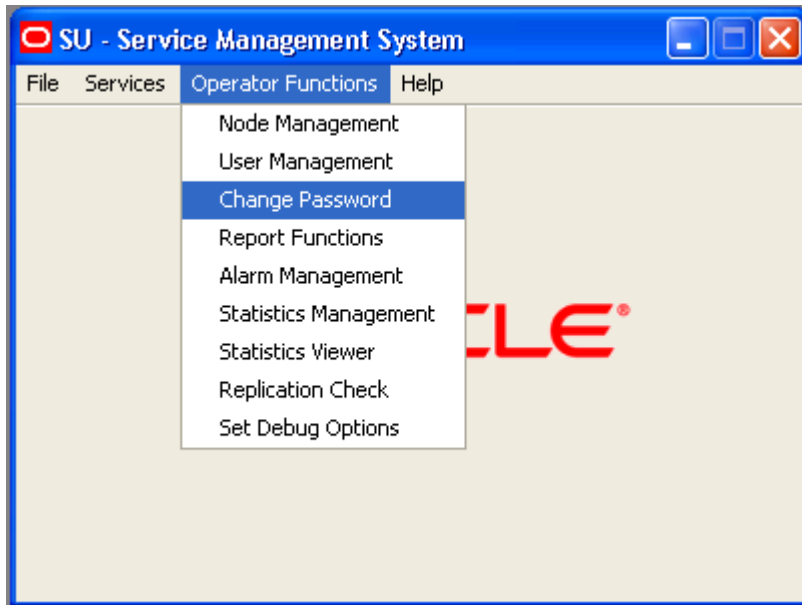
SU - Service Management System

File Services Operator Functions Help

Node Management
User Management
Change Password
Report Functions
Alarm Management
Statistics Management
Statistics Viewer
Replication Check
Set Debug Options

CLE®